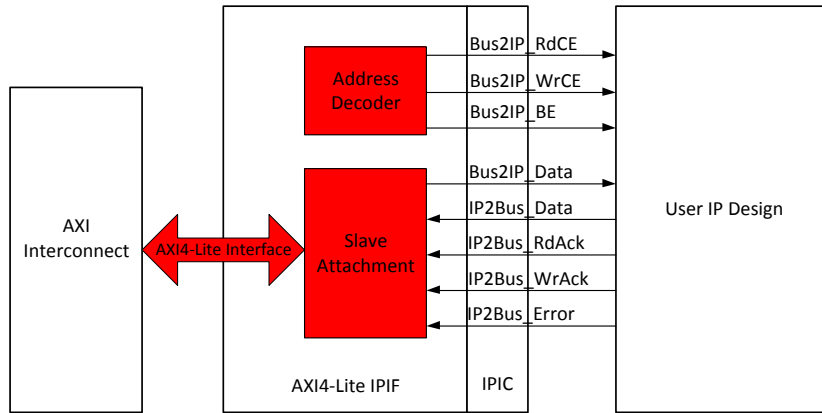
AXI Interconnect

AXI4-Lite Interface

Address Decoder

Slave Attachment

AXI4-Lite IPIF

Bus2IP_RdCE

Bus2IP_WrCE

Bus2IP_BE

Bus2IP_Data

IP2Bus_Data

IP2Bus_RdAck

IP2Bus_WrAck

IP2Bus_Error

IPIC

User IP Design